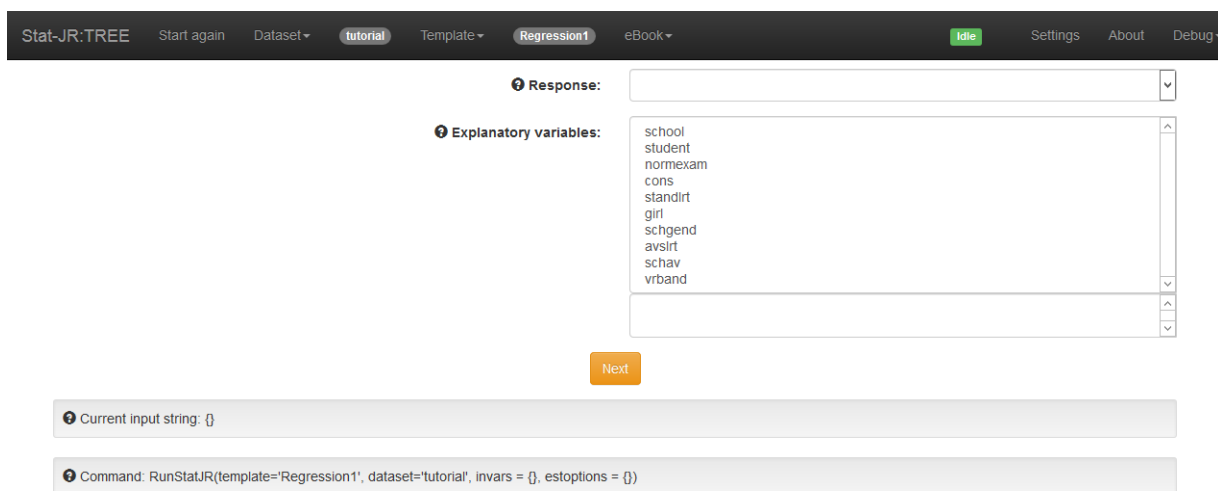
Stat-JR:TREE Start again Dataset tutorial Template Regression1 eBook Idle Settings About Debug

Response:

Explanatory variables:

school
student
normexam
cons
standlrt
girl
schgend
avslrt
schav
vrband

Next

Current input string: {}

Command: RunStatJR(template='Regression1', dataset='tutorial', invars = {}, estoptions = {})